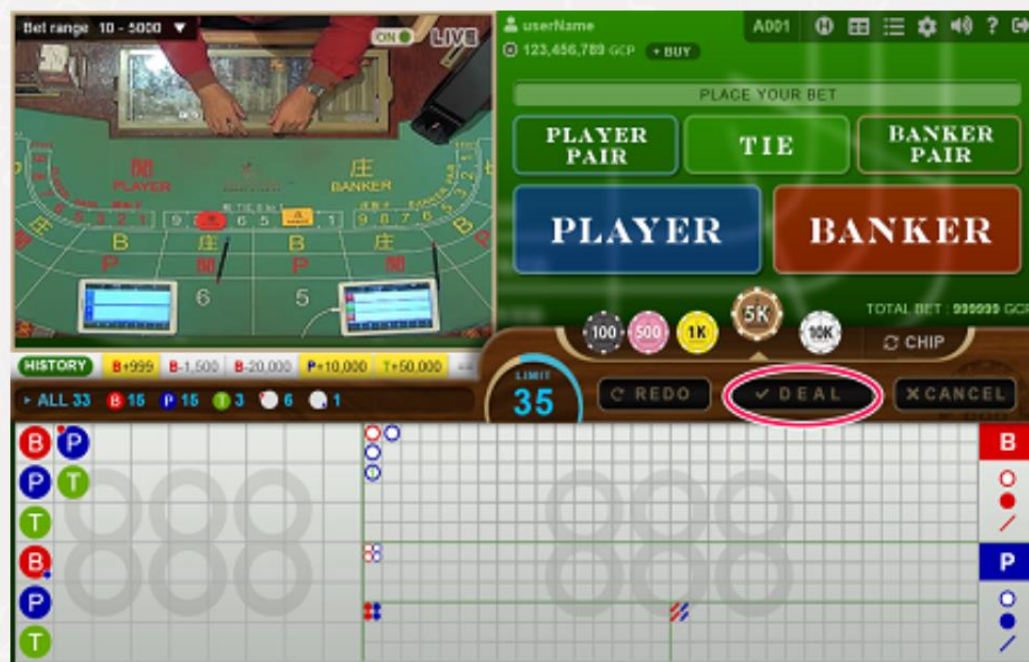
Bet range 10 - 5000 ▼

ON LIVE

閒
PLAYER

庄
BANKER

9 8 7 6 5 4 3 2 1

和 TIE 1:8

9 8 7 6 5 4 3 2 1

庄 B 庄 B 庄 B
閒 P 閒 P

6 5

userName
123,456,789 GCP + BUY

A001

PLACE YOUR BET

PLAYER PAIR
TIE
BANKER PAIR

PLAYER
BANKER

TOTAL BET : 999999 GCP

100 500 1K 5K 10K
CHIP

LIMIT
35

REDO
✓ DEAL
✕ CANCEL

HISTORY B+999 B-1,500 B-20,000 P+10,000 T+50,000

ALL 33 B 15 P 15 T 3 6 1

B P
P T
T
B
P
T

888 888

B
P